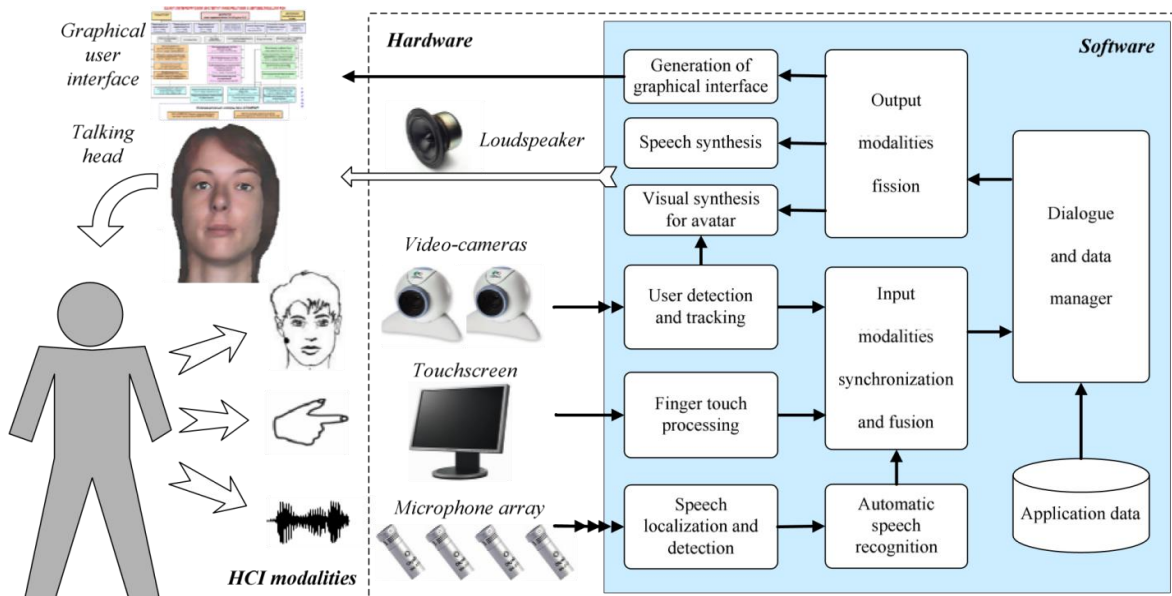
Graphical user interface

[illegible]

Talking head

HCI modalities

Hardware

Loudspeaker

Video-cameras

Touchscreen

Microphone array

Software

Generation of graphical interface

Speech synthesis

Visual synthesis for avatar

Output modalities fission

User detection and tracking

Finger touch processing

Speech localization and detection

Input modalities synchronization and fusion

Automatic speech recognition

Dialogue and data manager

Application data